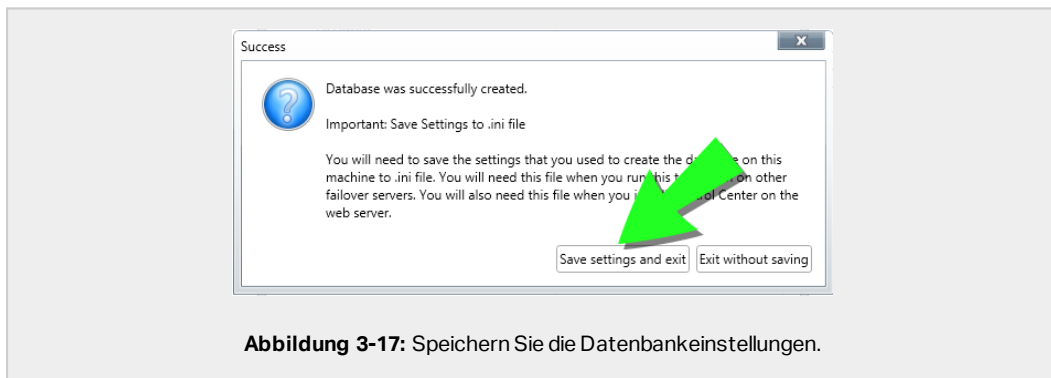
Success

Database was successfully created.

Important: Save Settings to .ini file

You will need to save the settings that you used to create the d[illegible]e on this machine to .ini file. You will need this file when you run this t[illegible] on other failover servers. You will also need this file when you i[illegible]ol Center on the web server.

Save settings and exit

Exit without saving

**Abbildung 3-17:** Speichern Sie die Datenbankeinstellungen.